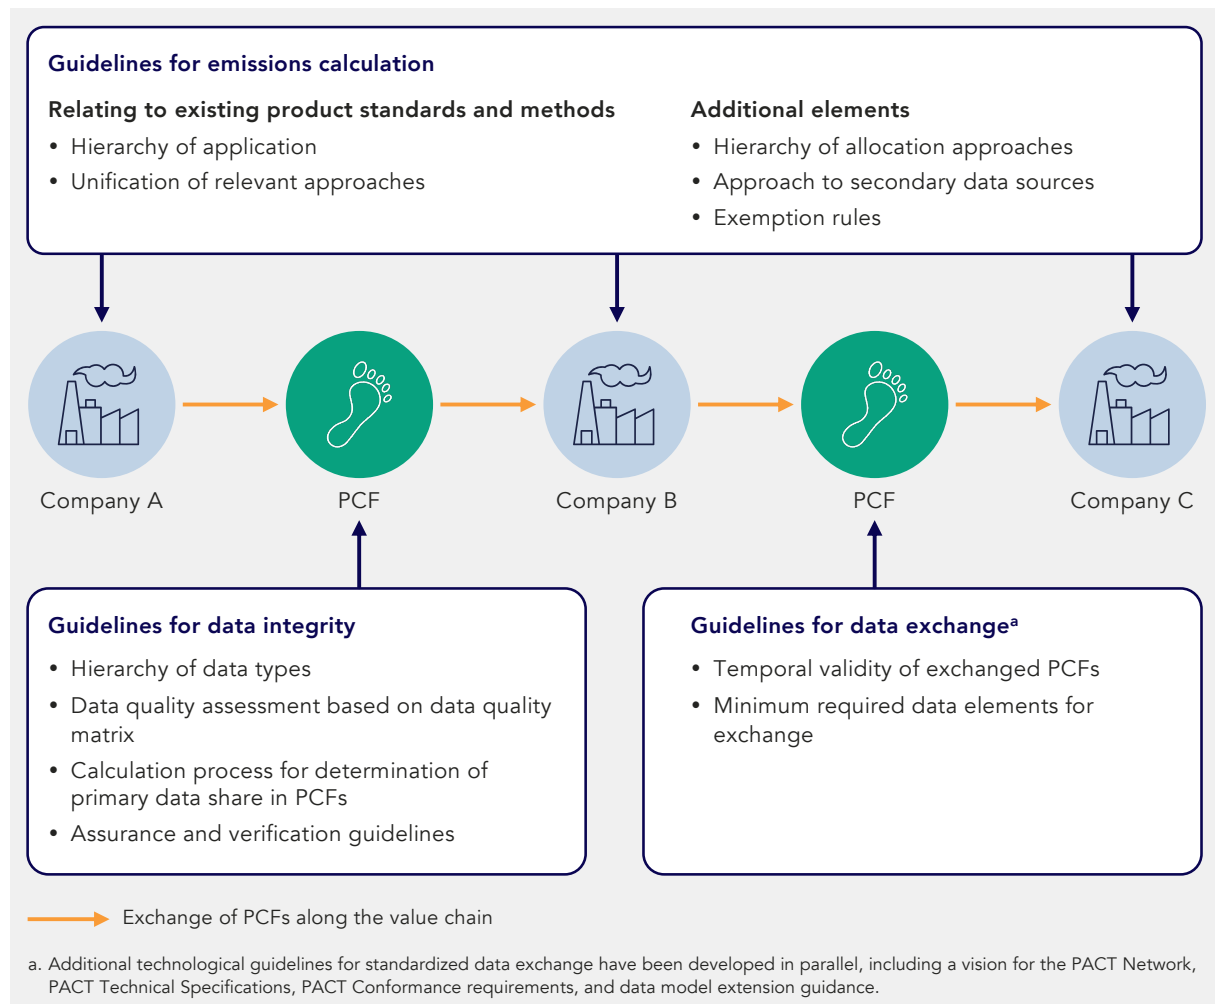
Guidelines for emissions calculation

Relating to existing product standards and methods
• Hierarchy of application
• Unification of relevant approaches

Additional elements
• Hierarchy of allocation approaches
• Approach to secondary data sources
• Exemption rules

Company A

PCF

Company B

PCF

Company C

Guidelines for data integrity
• Hierarchy of data types
• Data quality assessment based on data quality matrix
• Calculation process for determination of primary data share in PCFs
• Assurance and verification guidelines

Guidelines for data exchange$^{a}$
• Temporal validity of exchanged PCFs
• Minimum required data elements for exchange

Exchange of PCFs along the value chain

a. Additional technological guidelines for standardized data exchange have been developed in parallel, including a vision for the PACT Network, PACT Technical Specifications, PACT Conformance requirements, and data model extension guidance.